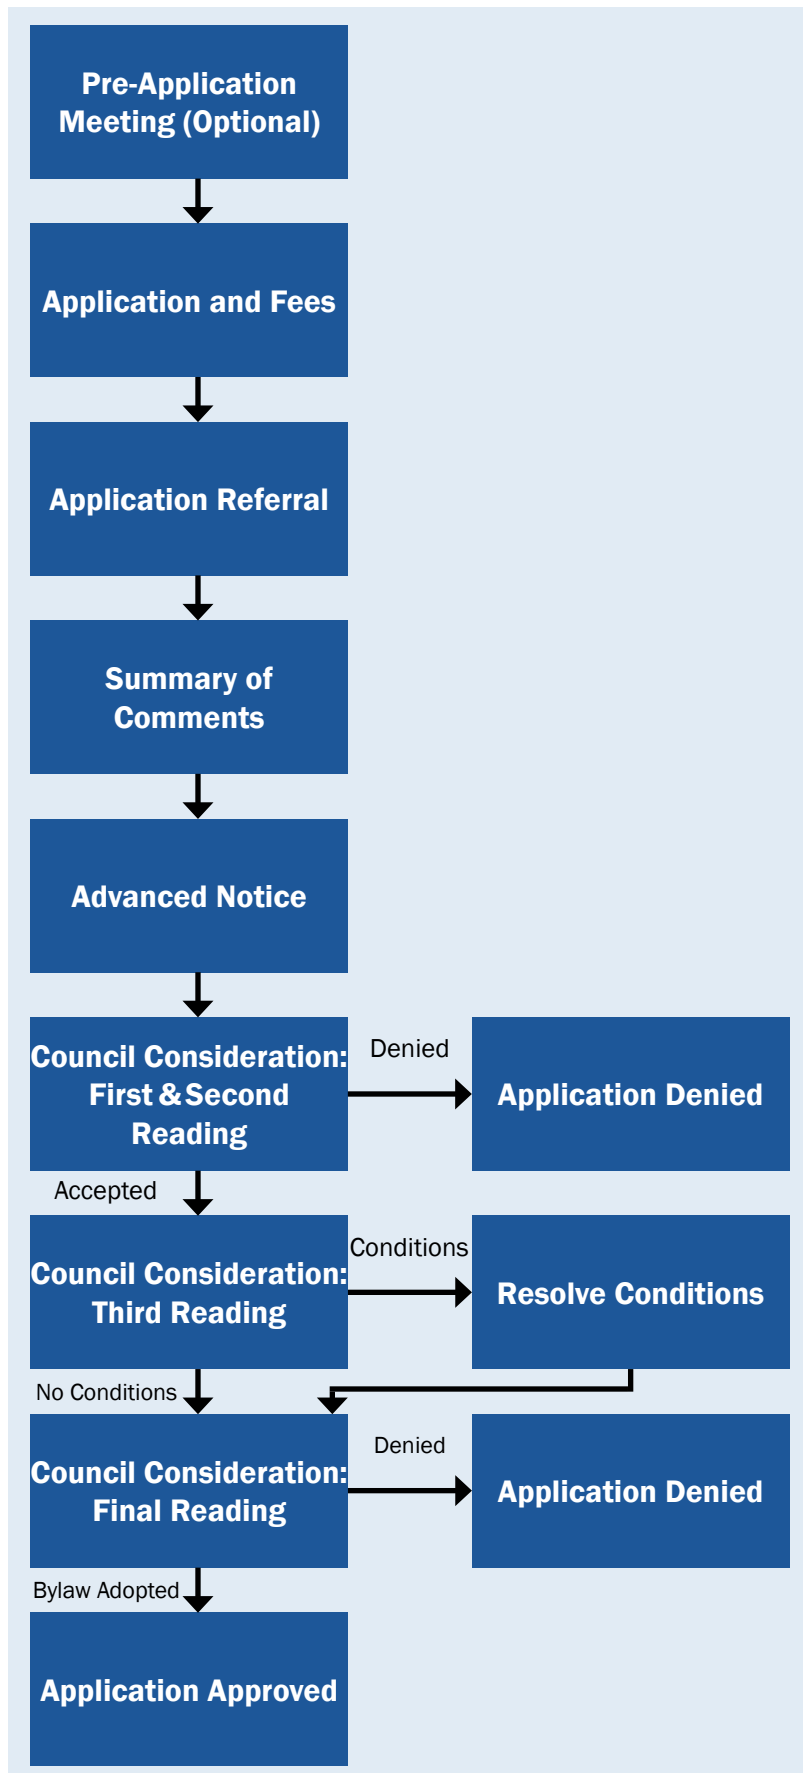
Pre-Application Meeting (Optional)

Application and Fees

Application Referral

Summary of Comments

Advanced Notice

Council Consideration: First & Second Reading

Denied

Application Denied

Accepted

Council Consideration: Third Reading

Conditions

Resolve Conditions

No Conditions

Council Consideration: Final Reading

Denied

Application Denied

Bylaw Adopted

Application Approved